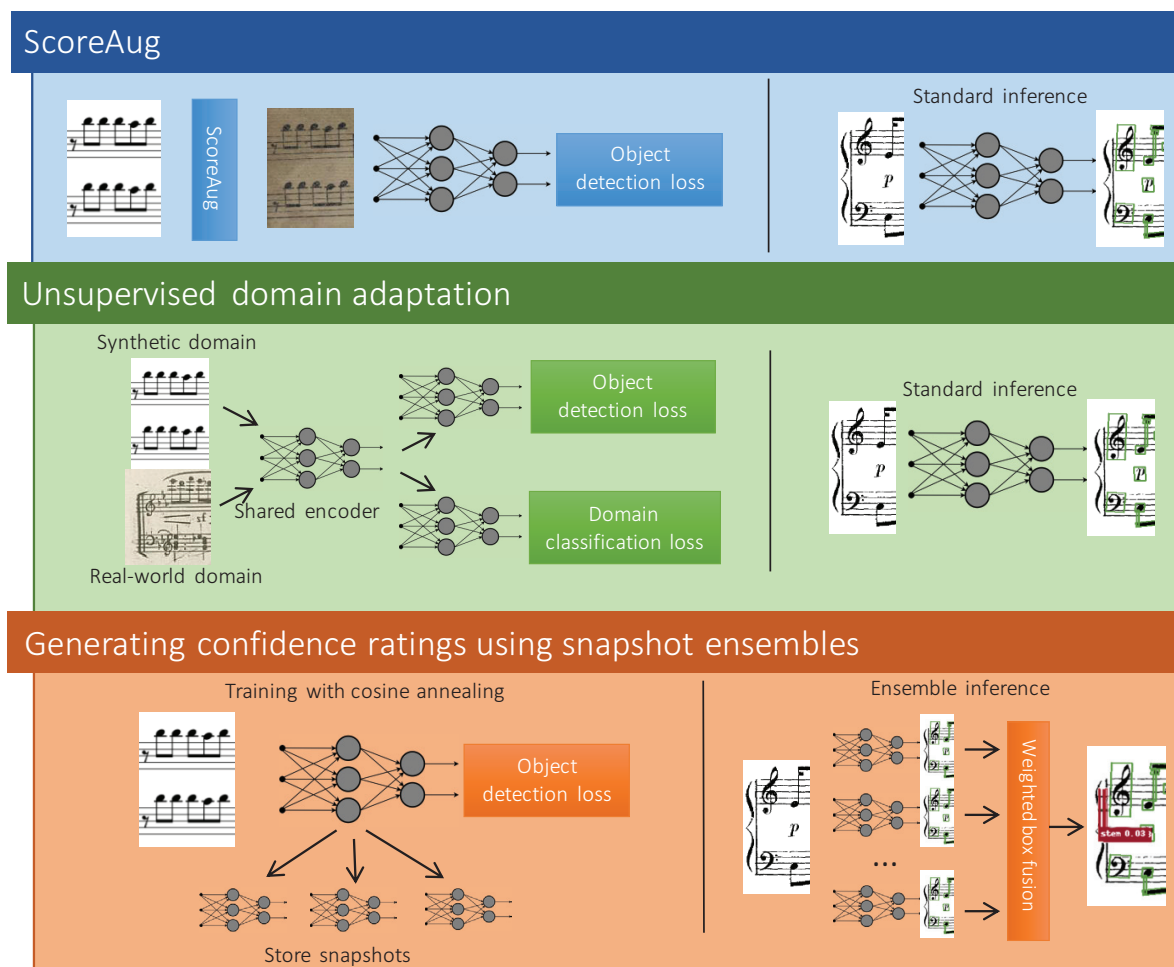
ScoreAug

ScoreAug

Object detection loss

Standard inference

Unsupervised domain adaptation

Synthetic domain

Object detection loss

Standard inference

Shared encoder

Domain classification loss

Real-world domain

Generating confidence ratings using snapshot ensembles

Training with cosine annealing

Object detection loss

Ensemble inference

Weighted box fusion

...

stem 0.03

Store snapshots